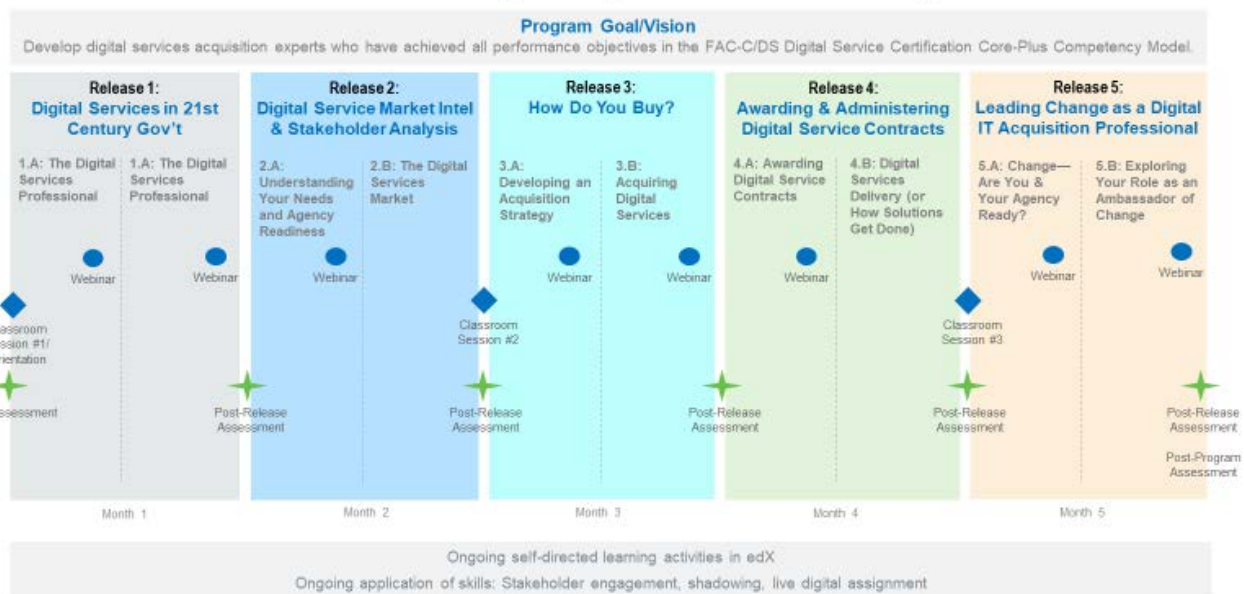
Program Goal/Vision

Develop digital services acquisition experts who have achieved all performance objectives in the FAC-C/DS Digital Service Certification Core-Plus Competency Model.

Release 1:
Digital Services in 21st Century Gov't

1.A: The Digital Services Professional

1.A: The Digital Services Professional

Webinar

Webinar

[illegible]assroom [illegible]sion #1/ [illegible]entation

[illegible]ssessment

Post-Release Assessment

Release 2:
Digital Service Market Intel & Stakeholder Analysis

2.A: Understanding Your Needs and Agency Readiness

2.B: The Digital Services Market

Webinar

Classroom Session #2

Post-Release Assessment

Release 3:
How Do You Buy?

3.A: Developing an Acquisition Strategy

3.B: Acquiring Digital Services

Webinar

Webinar

Post-Release Assessment

Release 4:
Awarding & Administering Digital Service Contracts

4.A: Awarding Digital Service Contracts

4.B: Digital Services Delivery (or How Solutions Get Done)

Webinar

Classroom Session #3

Post-Release Assessment

Release 5:
Leading Change as a Digital IT Acquisition Professional

5.A: Change—Are You & Your Agency Ready?

5.B: Exploring Your Role as an Ambassador of Change

Webinar

Webinar

Post-Release Assessment

Post-Program Assessment

Month 1

Month 2

Month 3

Month 4

Month 5

Ongoing self-directed learning activities in edX

Ongoing application of skills: Stakeholder engagement, shadowing, live digital assignment